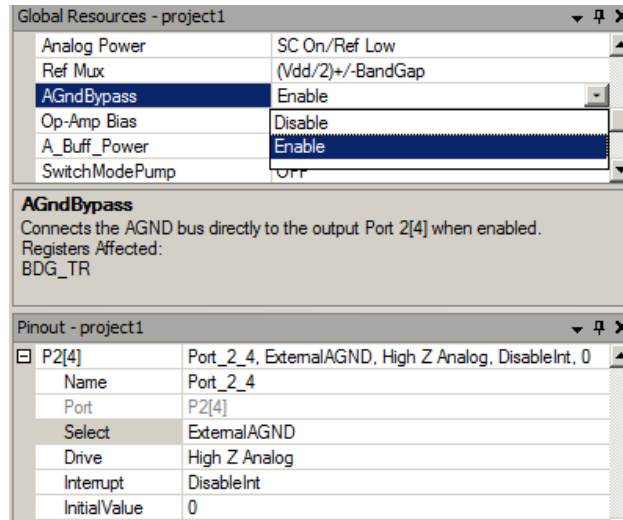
Global Resources - project1

| | |
|---|---|
| Analog Power | SC On/Ref Low |
| Ref Mux | (Vdd/2)+/-BandGap |
| AGndBypass | Enable |
| Op-Amp Bias | Disable |
| A_Buff_Power | Enable |
| SwitchModePump | OFF |

AGndBypass
Connects the AGND bus directly to the output Port 2[4] when enabled.
Registers Affected:
BDG_TR

Pinout - project1

| | |
|---|---|
| ⊟ P2[4] | Port_2_4, ExternalAGND, High Z Analog, DisableInt, 0 |
| Name | Port_2_4 |
| Port | P2[4] |
| Select | ExternalAGND |
| Drive | High Z Analog |
| Interrupt | DisableInt |
| InitialValue | 0 |